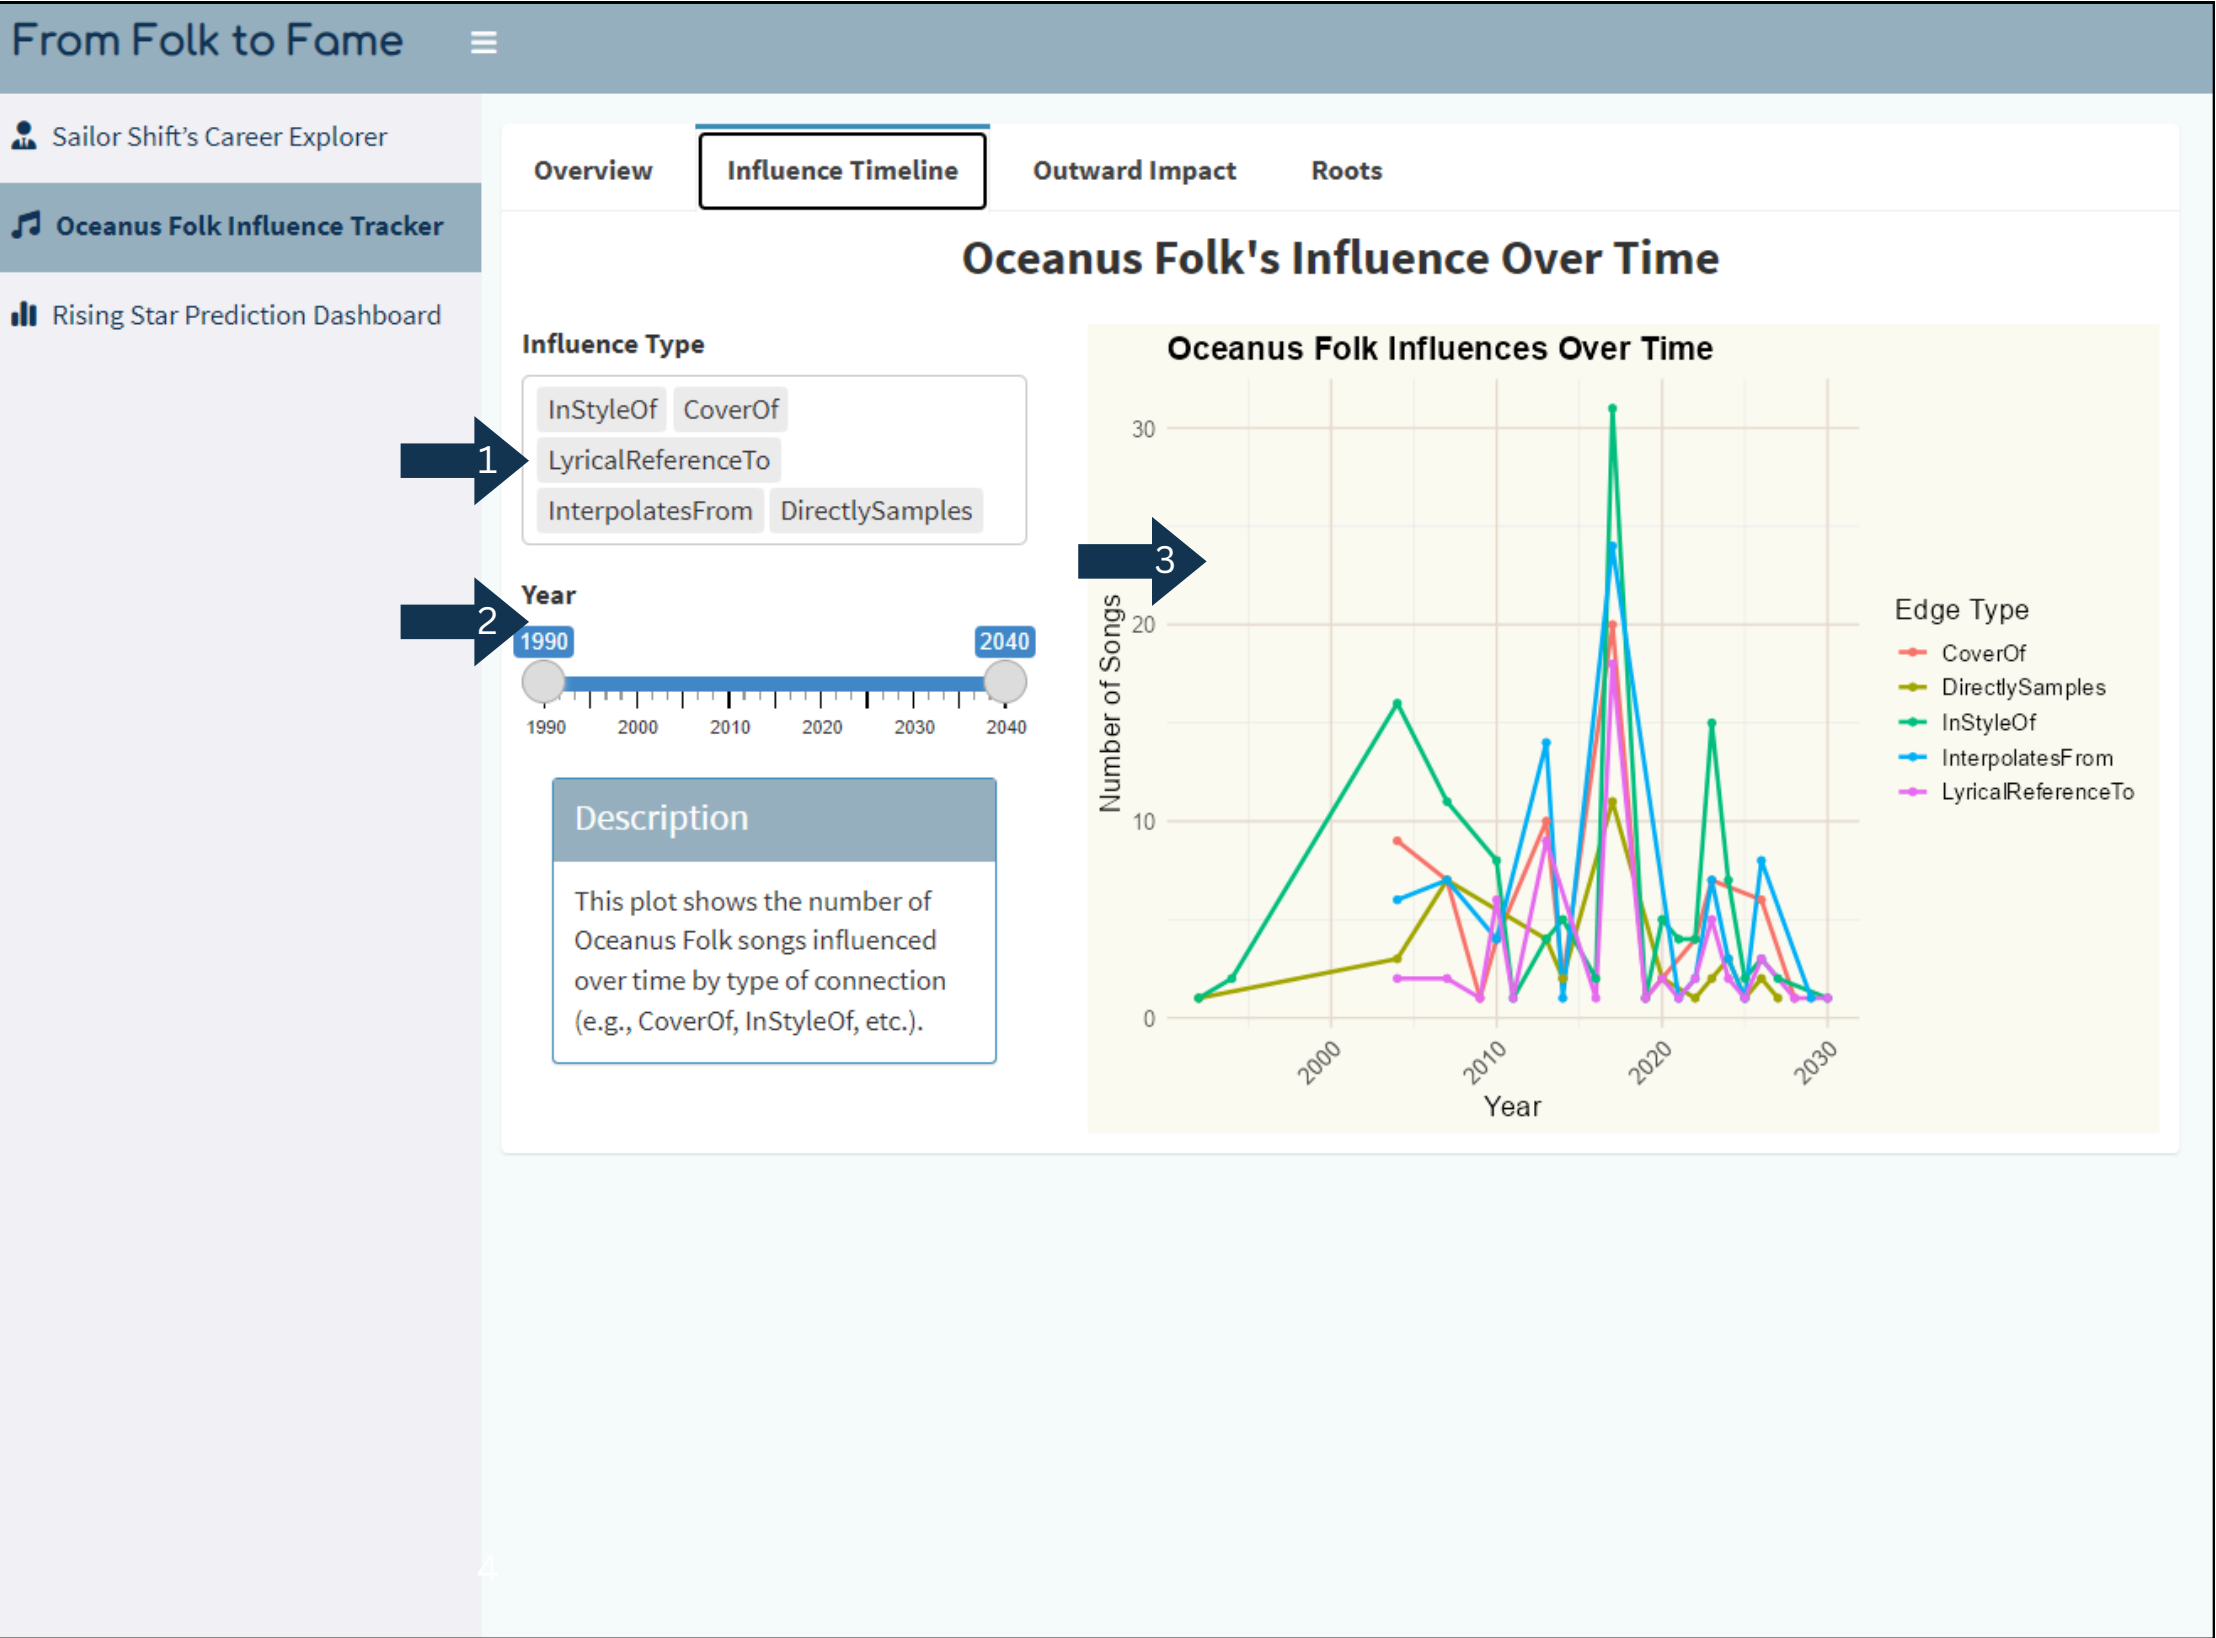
From Folk to Fame

Sailor Shift's Career Explorer

Oceanus Folk Influence Tracker

Rising Star Prediction Dashboard

Overview | Influence Timeline | Outward Impact | Roots

Oceanus Folk's Influence Over Time

Influence Type

InStyleOf CoverOf LyricalReferenceTo InterpolatesFrom DirectlySamples

1

Year

2

1990 2040

1990 2000 2010 2020 2030 2040

Description

This plot shows the number of Oceanus Folk songs influenced over time by type of connection (e.g., CoverOf, InStyleOf, etc.).

3

Oceanus Folk Influences Over Time

Number of Songs

30 20 10 0

2000 2010 2020 2030

Year

Edge Type
CoverOf
DirectlySamples
InStyleOf
InterpolatesFrom
LyricalReferenceTo